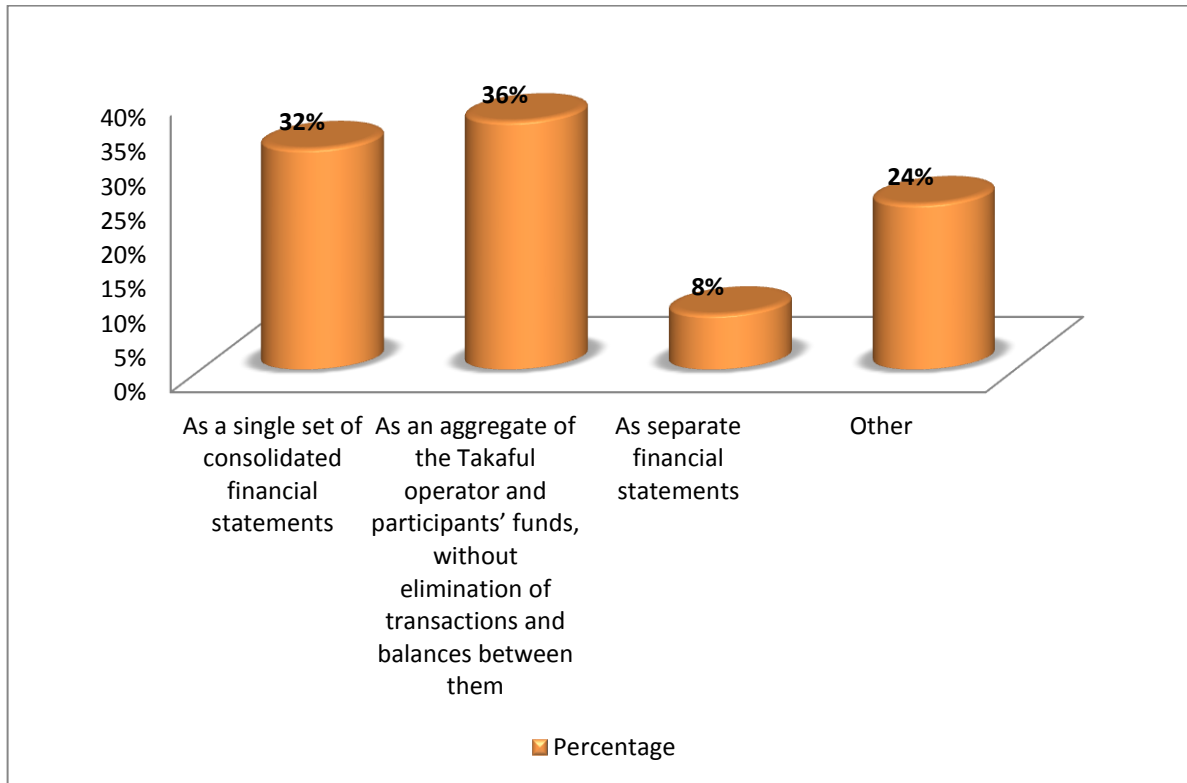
40%
35%
30%
25%
20%
15%
10%
5%
0%

32%
36%
8%
24%

As a single set of consolidated financial statements

As an aggregate of the Takaful operator and participants’ funds, without elimination of transactions and balances between them

As separate financial statements

Other

Percentage